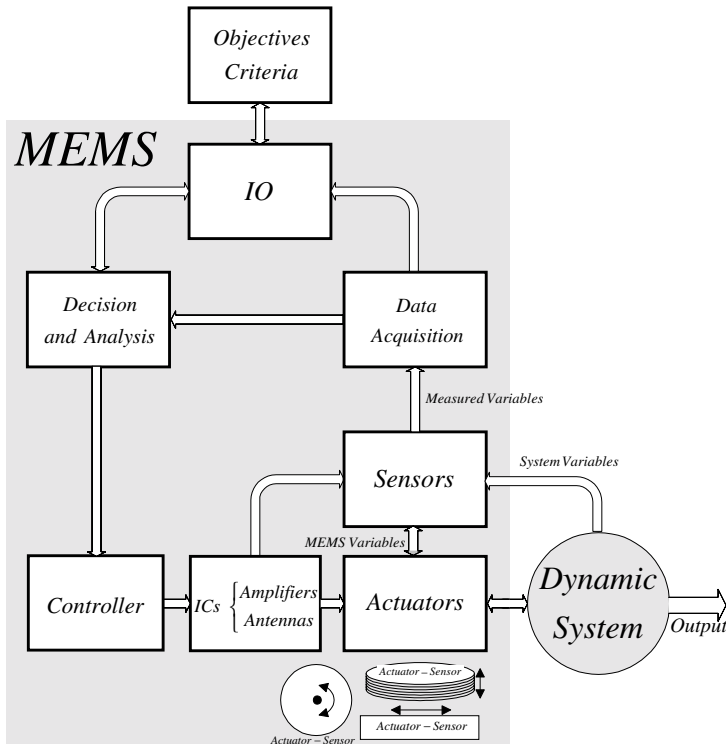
Objectives
Criteria

MEMS

IO

Decision
and Analysis

Data
Acquisition

Measured Variables

Sensors

System Variables

MEMS Variables

Controller

ICs $\begin{cases} \text{Amplifiers} \\ \text{Antennas} \end{cases}$

Actuators

Dynamic
System

Output

Actuator – Sensor

Actuator – Sensor

Actuator – Sensor